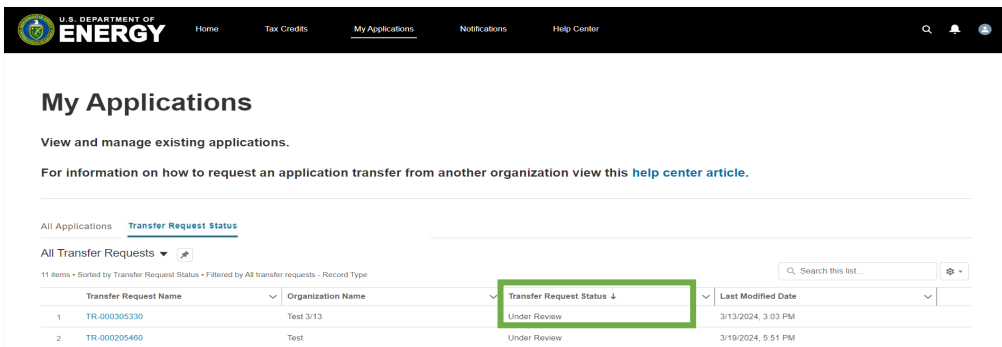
U.S. DEPARTMENT OF ENERGY

Home Tax Credits My Applications Notifications Help Center

My Applications

View and manage existing applications.

For information on how to request an application transfer from another organization view this help center article.

All Applications Transfer Request Status

All Transfer Requests

11 items • Sorted by Transfer Request Status • Filtered by All transfer requests - Record Type

Search this list...

| | Transfer Request Name | Organization Name | Transfer Request Status ↓ | Last Modified Date |
|---|---|---|---|---|
| 1 | TR-000305330 | Test 3/13 | Under Review | 3/13/2024, 3:03 PM |
| 2 | TR-000205460 | Test | Under Review | 3/19/2024, 5:51 PM |